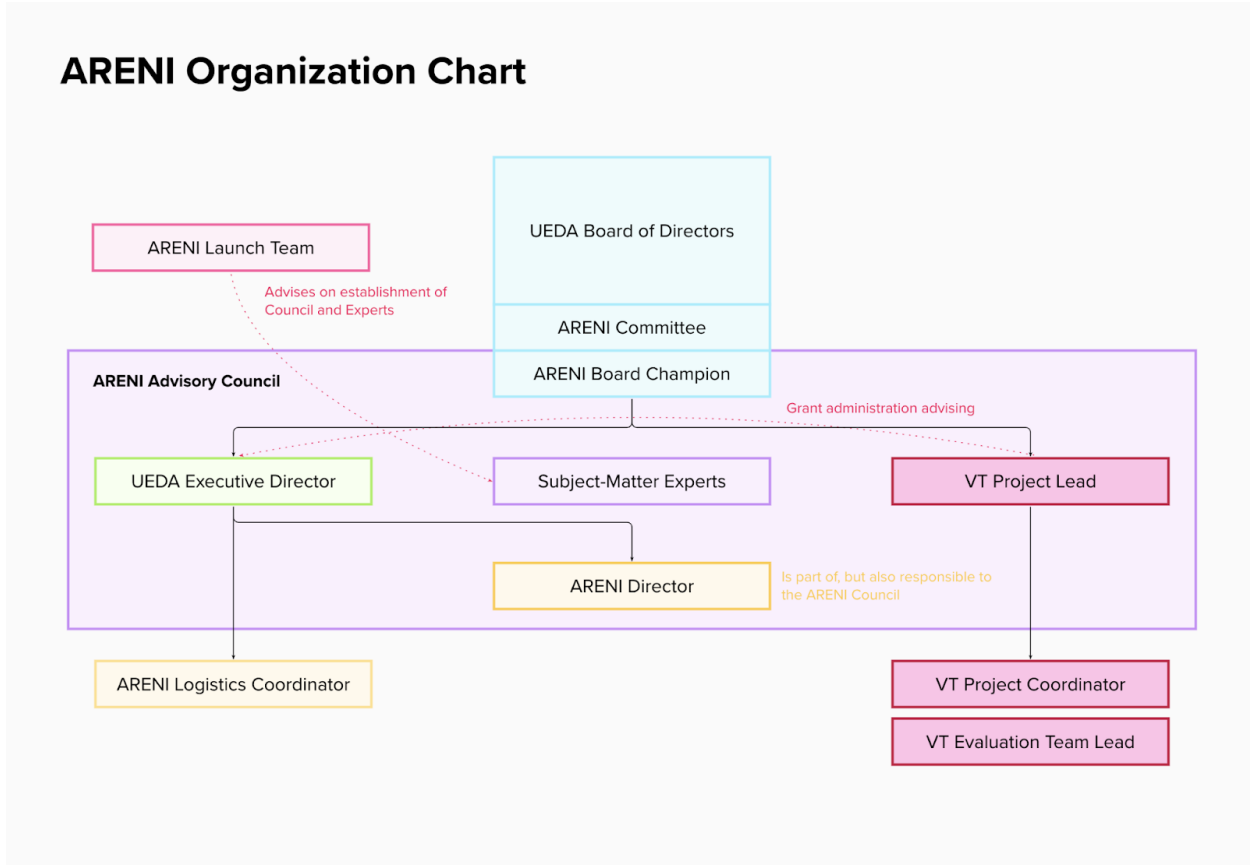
ARENI Organization Chart

ARENI Launch Team

UEDA Board of Directors

ARENI Committee

ARENI Board Champion

Advises on establishment of Council and Experts

ARENI Advisory Council

Grant administration advising

UEDA Executive Director

Subject-Matter Experts

VT Project Lead

ARENI Director

Is part of, but also responsible to the ARENI Council

ARENI Logistics Coordinator

VT Project Coordinator

VT Evaluation Team Lead